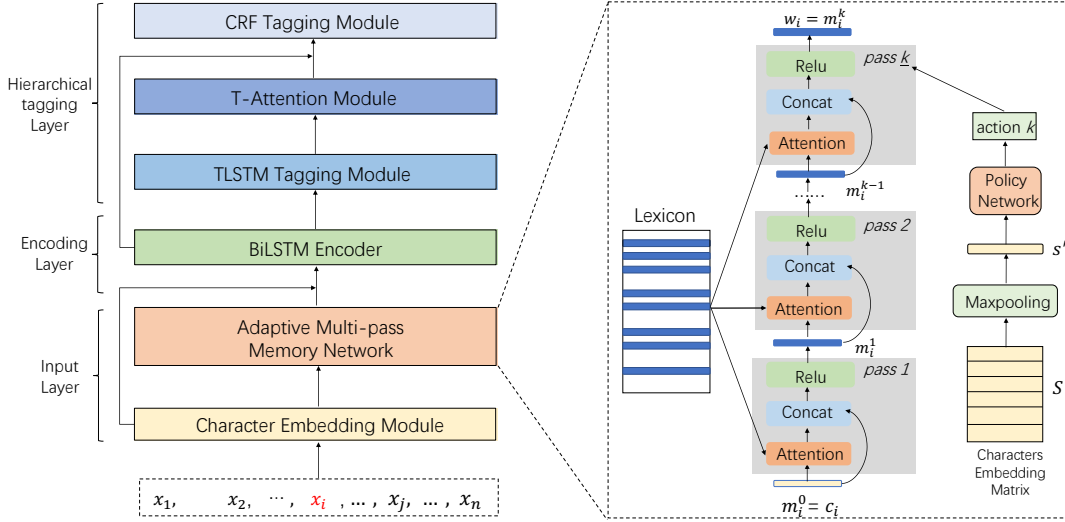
CRF Tagging Module

T-Attention Module

TLSTM Tagging Module

BiLSTM Encoder

Adaptive Multi-pass Memory Network

Character Embedding Module

Hierarchical tagging Layer

Encoding Layer

Input Layer

$x_1$, $x_2$, $\cdots$, $x_i$, ... , $x_j$, ... , $x_n$

$w_i = m_i^k$

Relu

Concat

Attention

pass $\underline{k}$

$m_i^{k-1}$

Relu

Concat

Attention

pass 2

$m_i^1$

Relu

Concat

Attention

pass 1

$m_i^0 = c_i$

Lexicon

action $k$

Policy Network

$s'$

Maxpooling

$S$

Characters Embedding Matrix